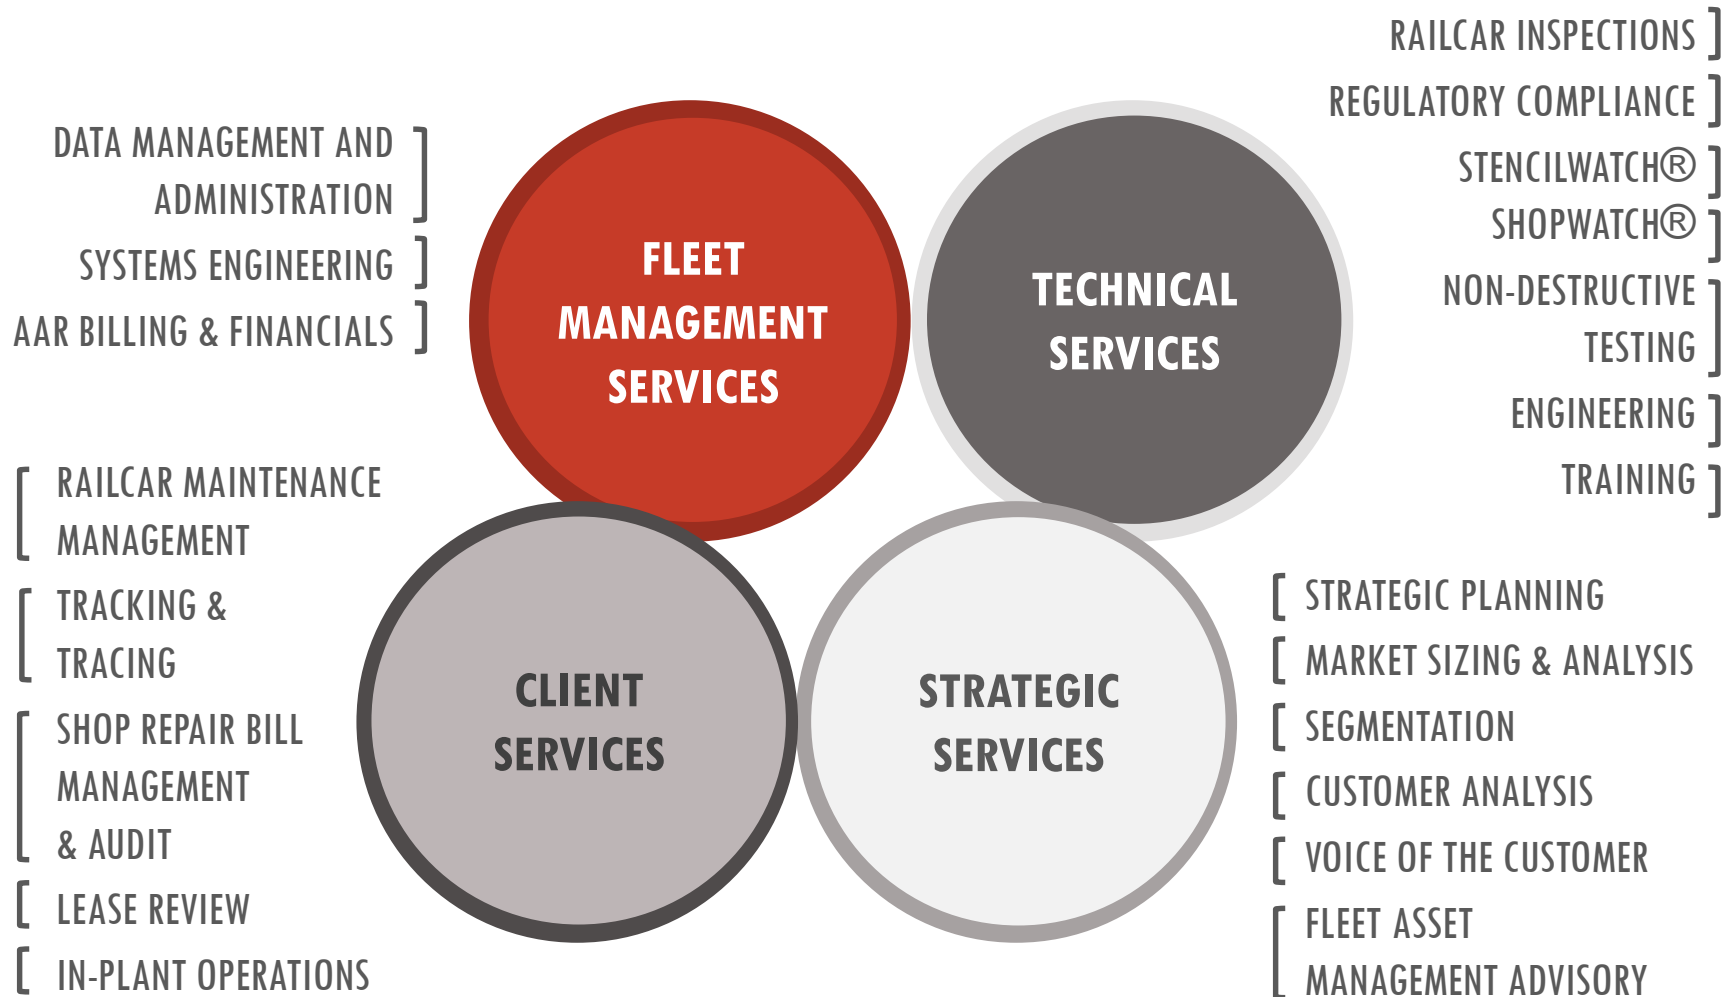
DATA MANAGEMENT AND ADMINISTRATION

SYSTEMS ENGINEERING

AAR BILLING & FINANCIALS

FLEET MANAGEMENT SERVICES

TECHNICAL SERVICES

RAILCAR INSPECTIONS

REGULATORY COMPLIANCE

STENCILWATCH®

SHOPWATCH®

NON-DESTRUCTIVE TESTING

ENGINEERING

TRAINING

RAILCAR MAINTENANCE MANAGEMENT

TRACKING & TRACING

SHOP REPAIR BILL MANAGEMENT & AUDIT

LEASE REVIEW

IN-PLANT OPERATIONS

CLIENT SERVICES

STRATEGIC SERVICES

STRATEGIC PLANNING

MARKET SIZING & ANALYSIS

SEGMENTATION

CUSTOMER ANALYSIS

VOICE OF THE CUSTOMER

FLEET ASSET MANAGEMENT ADVISORY